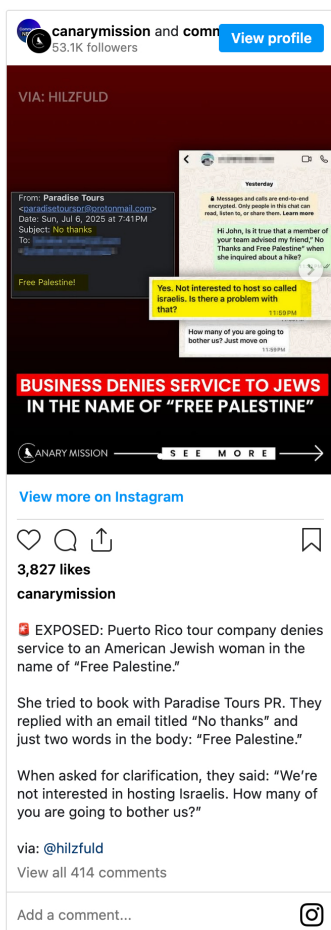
canarymission and comm
53.1K followers
View profile

VIA: HILZFULD

From: Paradise Tours <paradisetourspr@protonmail.com>
Date: Sun, Jul 6, 2025 at 7:41PM
Subject: No thanks
To: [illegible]
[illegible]

Free Palestine!

Yesterday

Messages and calls are end-to-end encrypted. Only people in this chat can read, listen to, or share them. Learn more

Hi John, Is it true that a member of your team advised my friend," No Thanks and Free Palestine" when she inquired about a hike?

Yes. Not interested to host so called israelis. Is there a problem with that?
11:59PM

How many of you are going to bother us? Just move on
11:59PM

BUSINESS DENIES SERVICE TO JEWS IN THE NAME OF "FREE PALESTINE"

CANARY MISSION
SEE MORE

View more on Instagram

3,827 likes
canarymission

🚨 EXPOSED: Puerto Rico tour company denies service to an American Jewish woman in the name of "Free Palestine."

She tried to book with Paradise Tours PR. They replied with an email titled "No thanks" and just two words in the body: "Free Palestine."

When asked for clarification, they said: "We're not interested in hosting Israelis. How many of you are going to bother us?"

via: @hilzfuld
View all 414 comments

Add a comment...